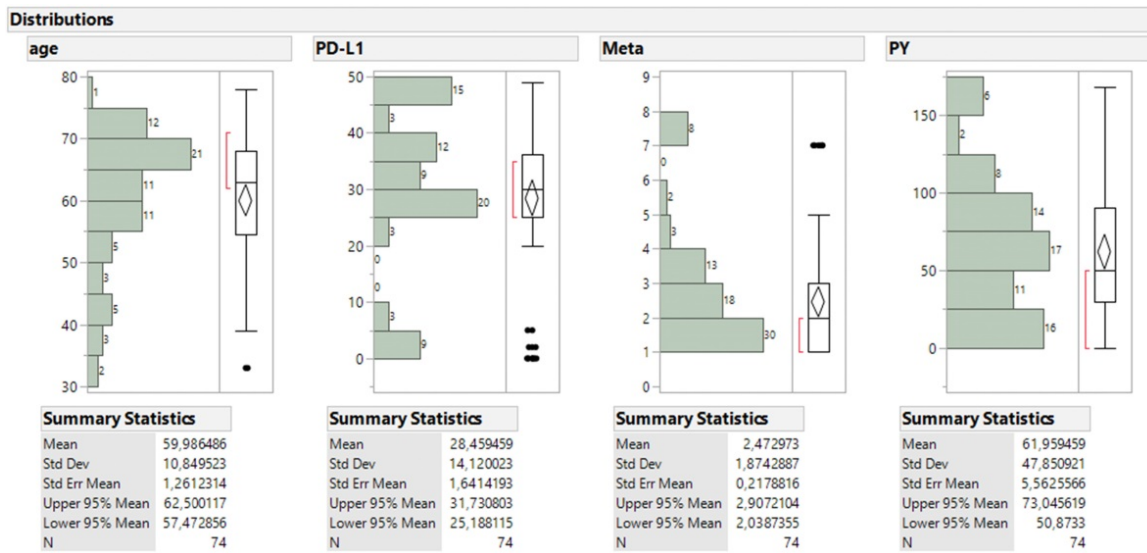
Distributions

age

80
70
60
50
40
30

1
12
21
11
11
5
3
5
3
2

Summary Statistics

| | |
|---|---|
| Mean | 59,986486 |
| Std Dev | 10,849523 |
| Std Err Mean | 1,2612314 |
| Upper 95% Mean | 62,500117 |
| Lower 95% Mean | 57,472856 |
| N | 74 |

PD-L1

50
40
30
20
10
0

15
3
12
9
20
3
0
0
3
9

Summary Statistics

| | |
|---|---|
| Mean | 28,459459 |
| Std Dev | 14,120023 |
| Std Err Mean | 1,6414193 |
| Upper 95% Mean | 31,730803 |
| Lower 95% Mean | 25,188115 |
| N | 74 |

Meta

9
8
7
6
5
4
3
2
1
0

8
0
2
3
13
18
30

Summary Statistics

| | |
|---|---|
| Mean | 2,472973 |
| Std Dev | 1,8742887 |
| Std Err Mean | 0,2178816 |
| Upper 95% Mean | 2,9072104 |
| Lower 95% Mean | 2,0387355 |
| N | 74 |

PY

150
100
50
0

6
2
8
14
17
11
16

Summary Statistics

| | |
|---|---|
| Mean | 61,959459 |
| Std Dev | 47,850921 |
| Std Err Mean | 5,5625566 |
| Upper 95% Mean | 73,045619 |
| Lower 95% Mean | 50,8733 |
| N | 74 |